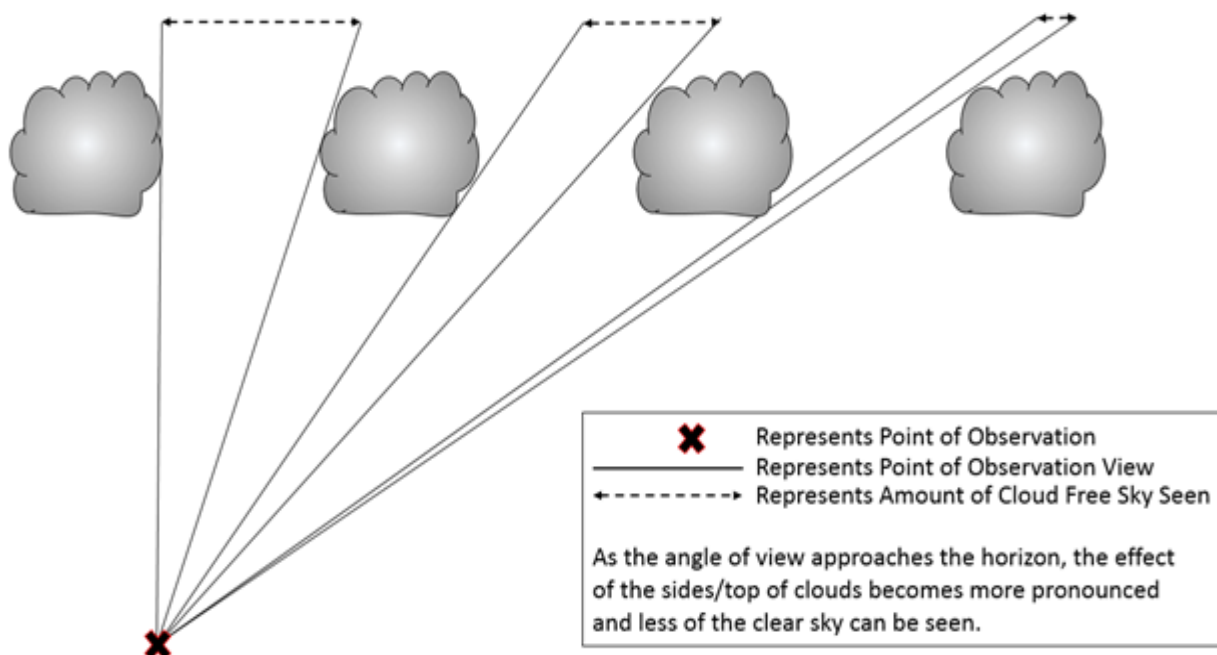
Represents Point of Observation
Represents Point of Observation View
Represents Amount of Cloud Free Sky Seen

As the angle of view approaches the horizon, the effect of the sides/top of clouds becomes more pronounced and less of the clear sky can be seen.